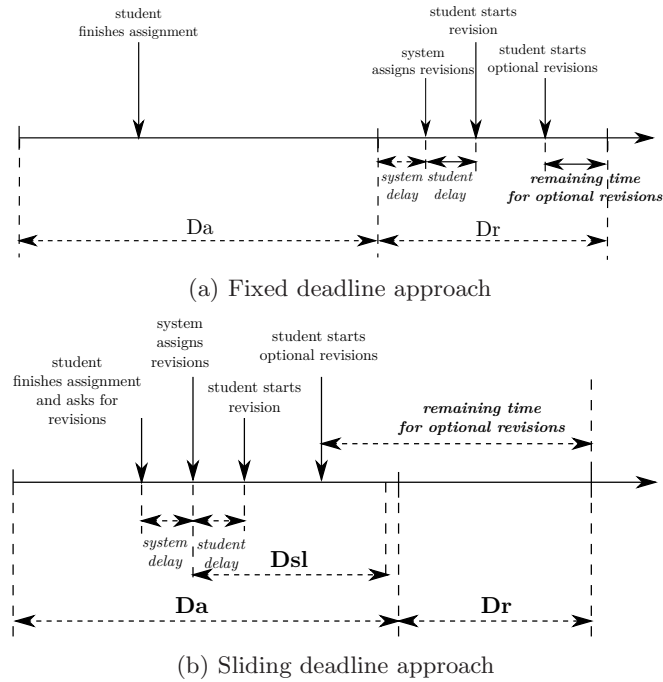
student finishes assignment

system assigns revisions

student starts revision

student starts optional revisions

*system delay*

*student delay*

***remaining time for optional revisions***

Da

Dr

(a) Fixed deadline approach

student finishes assignment and asks for revisions

system assigns revisions

student starts revision

student starts optional revisions

***remaining time for optional revisions***

*system delay*

*student delay*

**Dsl**

**Da**

**Dr**

(b) Sliding deadline approach